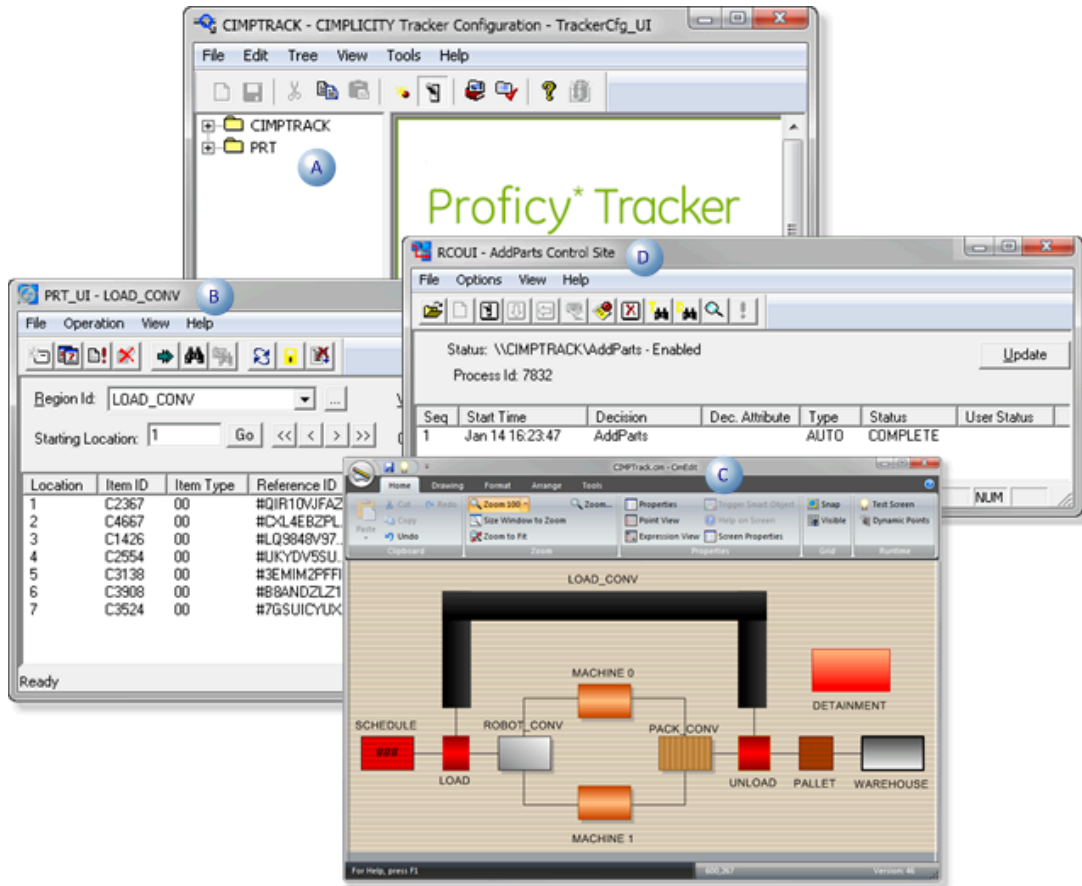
CIMPTRACK - CIMPLICITY Tracker Configuration - TrackerCfg_UI

File Edit Tree View Tools Help

CIMPTRACK
PRT

A

Proficy* Tracker

RCOUI - AddParts Control Site

D

File Options View Help

Status: \\CIMPTRACK\AddParts - Enabled

Process Id: 7832

Update

| Seq | Start Time | Decision | Dec. Attribute | Type | Status | User Status |
|---|---|---|---|---|---|---|
| 1 | Jan 14 16:23:47 | AddParts | | AUTO | COMPLETE | |

NUM

PRT_UI - LOAD_CONV

B

File Operation View Help

Region Id: LOAD_CONV ...

Starting Location: 1 Go << < > >>

| Location | Item ID | Item Type | Reference ID |
|---|---|---|---|
| 1 | C2367 | 00 | #QIR10VJFAZ |
| 2 | C4667 | 00 | #CXL4EBZPL |
| 3 | C1426 | 00 | #LQ9848V97 |
| 4 | C2554 | 00 | #UKYDV5SU |
| 5 | C3138 | 00 | #3EMIM2PFFI |
| 6 | C3908 | 00 | #B8ANDZLZ1 |
| 7 | C3524 | 00 | #7GSUICYUX |

Ready

CIMPTrack.cim - CimEdit

C

Home Drawing Format Arrange Tools

Paste Cut Copy Redo Undo Clipboard

Zoom 100 Zoom... Size Window to Zoom Zoom to Fit Zoom

Properties Point View Expression View Trigger Smart Object Help on Screen Screen Properties Properties

Snap Visible Grid

Test Screen Dynamic Points Runtime

LOAD_CONV

MACHINE 0

DETAINMENT

SCHEDULE

ROBOT_CONV

PACK_CONV

###

LOAD

UNLOAD

PALLET

WAREHOUSE

MACHINE 1

For Help, press F1

600,367

Version: 46